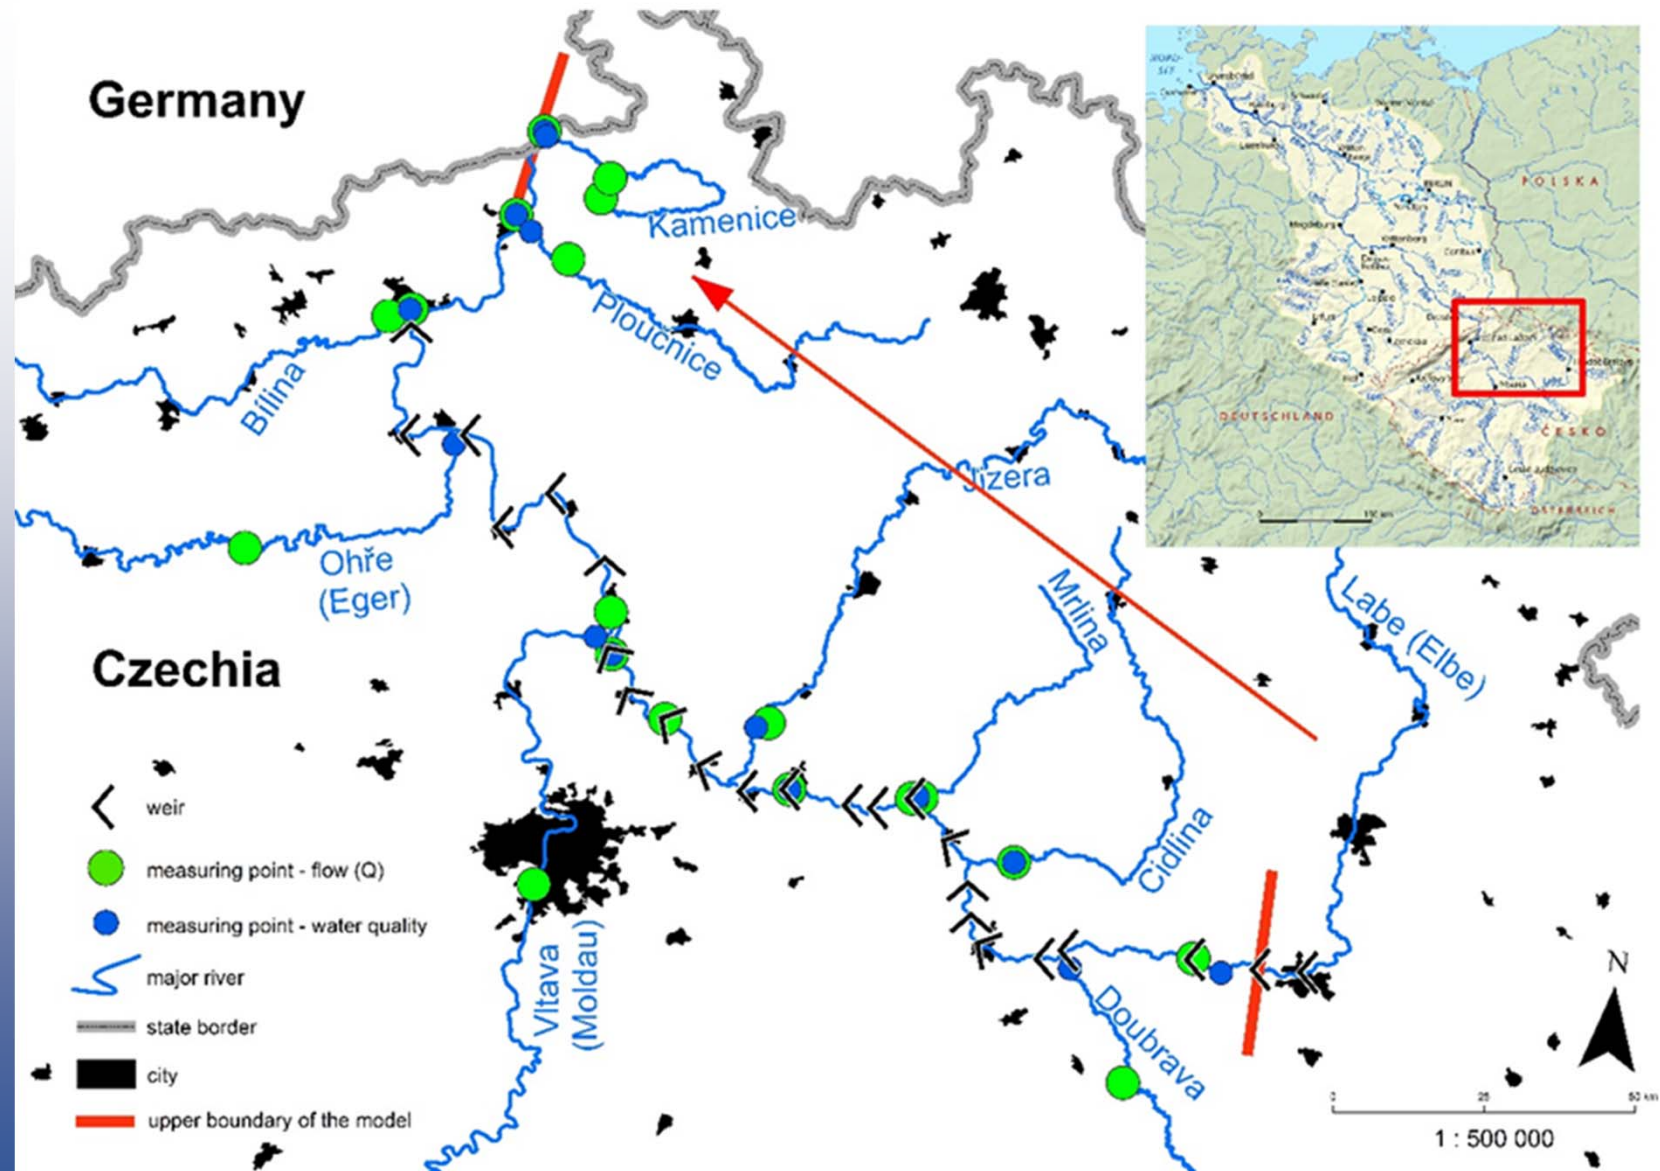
Germany

Kamenice

Ploučnice

Bílina

Ohře (Eger)

Jizera

Mrlina

Labe (Elbe)

Czechia

Cidlina

Vltava (Moldau)

Doubrava

POLSKA

DEUTSCHLAND

ČESKO

ÖSTERREICH

weir

measuring point - flow (Q)

measuring point - water quality

major river

state border

city

upper boundary of the model

N

0 25 50 km

1 : 500 000